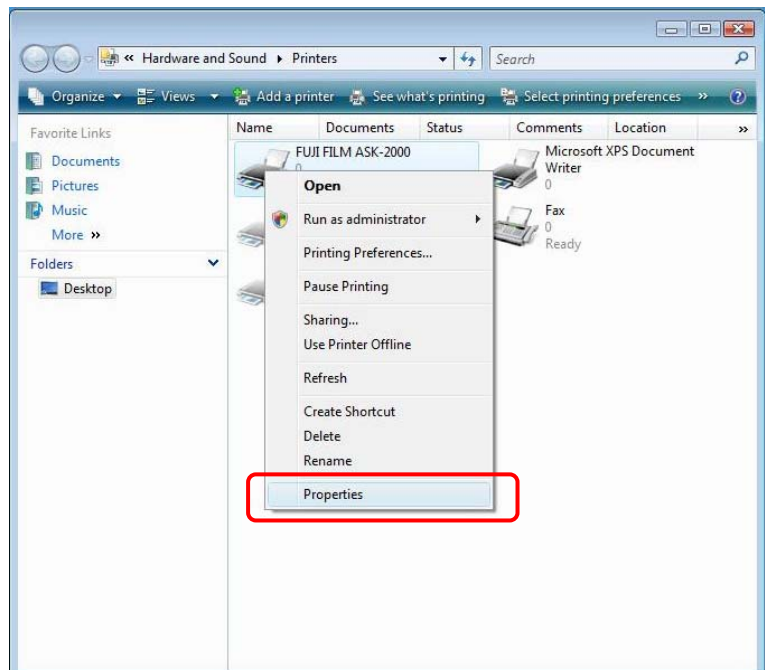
« Hardware and Sound ▸ Printers

Search

Organize ▾ Views ▾ Add a printer See what's printing Select printing preferences »

Favorite Links

Documents

Pictures

Music

More »

Folders

Desktop

| Name | Documents | Status | Comments | Location |
|---|---|---|---|---|

FUJI FILM ASK-2000
0

Microsoft XPS Document Writer
0

Fax
0
Ready

Open

Run as administrator

Printing Preferences...

Pause Printing

Sharing...

Use Printer Offline

Refresh

Create Shortcut

Delete

Rename

Properties